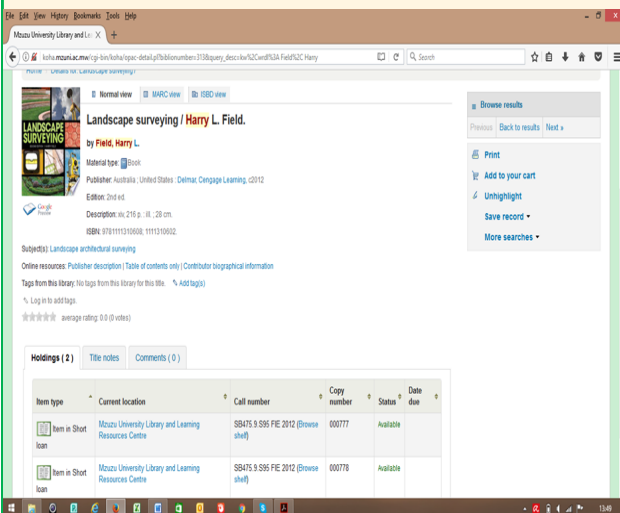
File Edit View History Bookmarks Tools Help

Mzuzu University Library and Le ×  +

koha.mzuni.ac.mw/cgi-bin/koha/opac-detail.pl?biblionumber=313&query_desc=kw%2Cwrdl%3A Field%2C Harry

Search

Home › Details for: Landscape surveying /

Normal view  MARC view  ISBD view

LANDSCAPE SURVEYING

Google Preview

Landscape surveying / Harry L. Field.

by Field, Harry L.

Material type: Book

Publisher: Australia ; United States : Delmar, Cengage Learning, c2012

Edition: 2nd ed.

Description: xiv, 216 p. : ill. ; 28 cm.

ISBN: 9781111310608; 1111310602.

Subject(s): Landscape architectural surveying

Online resources: Publisher description | Table of contents only | Contributor biographical information

Tags from this library: No tags from this library for this title.  Add tag(s)

Log in to add tags.

average rating: 0.0 (0 votes)

Browse results

Previous  Back to results  Next »

Print

Add to your cart

Unhighlight

Save record

More searches

Holdings ( 2 )  Title notes  Comments ( 0 )

| Item type | Current location | Call number | Copy number | Status | Date due |
|---|---|---|---|---|---|
| Item in Short loan | Mzuzu University Library and Learning Resources Centre | SB475.9.S95 FIE 2012 (Browse shelf) | 000777 | Available | |
| Item in Short loan | Mzuzu University Library and Learning Resources Centre | SB475.9.S95 FIE 2012 (Browse shelf) | 000778 | Available | |

13:49